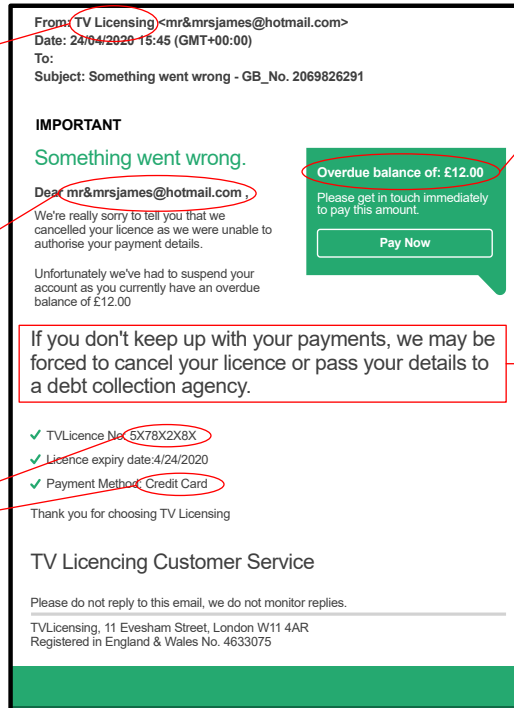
From: TV Licensing <mr&mrsjames@hotmail.com>
Date: 24/04/2020 15:45 (GMT+00:00)
To:
Subject: Something went wrong - GB_No. 2069826291

IMPORTANT

Something went wrong.

Dear mr&mrsjames@hotmail.com ,

We're really sorry to tell you that we cancelled your licence as we were unable to authorise your payment details.

Unfortunately we've had to suspend your account as you currently have an overdue balance of £12.00

Overdue balance of: £12.00

Please get in touch immediately to pay this amount.

Pay Now

If you don't keep up with your payments, we may be forced to cancel your licence or pass your details to a debt collection agency.

✓ TVLicence No: 5X78X2X8X
✓ Licence expiry date:4/24/2020
✓ Payment Method: Credit Card

Thank you for choosing TV Licensing

TV Licencing Customer Service

Please do not reply to this email, we do not monitor replies.

TVLicensing, 11 Evesham Street, London W11 4AR
Registered in England & Wales No. 4633075